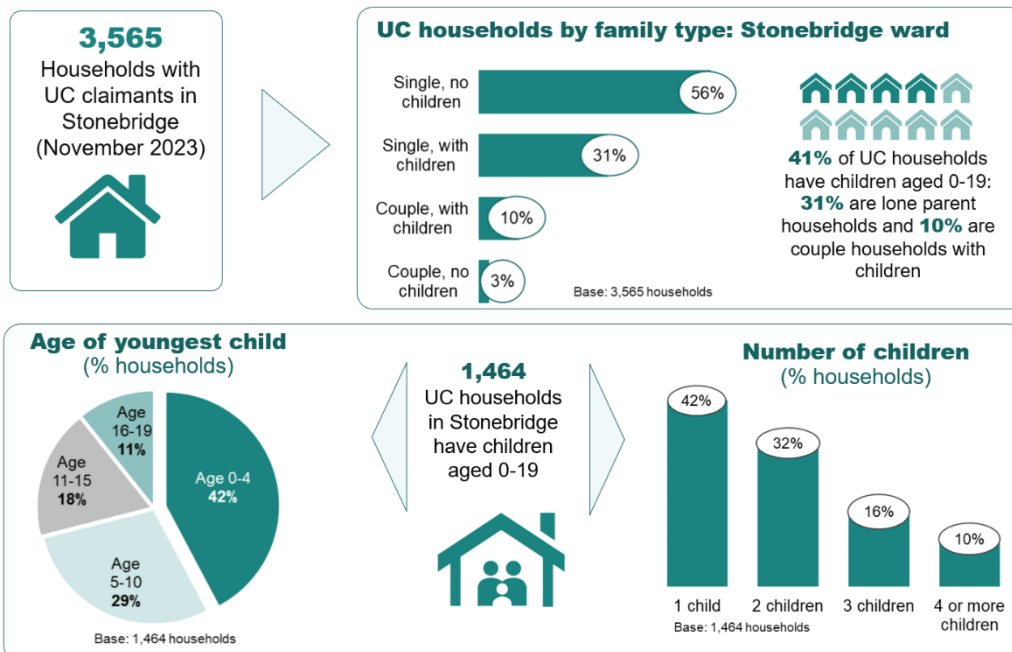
3,565
Households with UC claimants in Stonebridge (November 2023)

UC households by family type: Stonebridge ward

| | |
|---|---|
| Single, no children | 56% |
| Single, with children | 31% |
| Couple, with children | 10% |
| Couple, no children | 3% |

Base: 3,565 households

41% of UC households have children aged 0-19: 31% are lone parent households and 10% are couple households with children

Age of youngest child
(% households)

Age 0-4
42%

Age 5-10
29%

Age 11-15
18%

Age 16-19
11%

Base: 1,464 households

1,464
UC households in Stonebridge have children aged 0-19

Number of children
(% households)

| | |
|---|---|
| 1 child | 42% |
| 2 children | 32% |
| 3 children | 16% |
| 4 or more children | 10% |

Base: 1,464 households